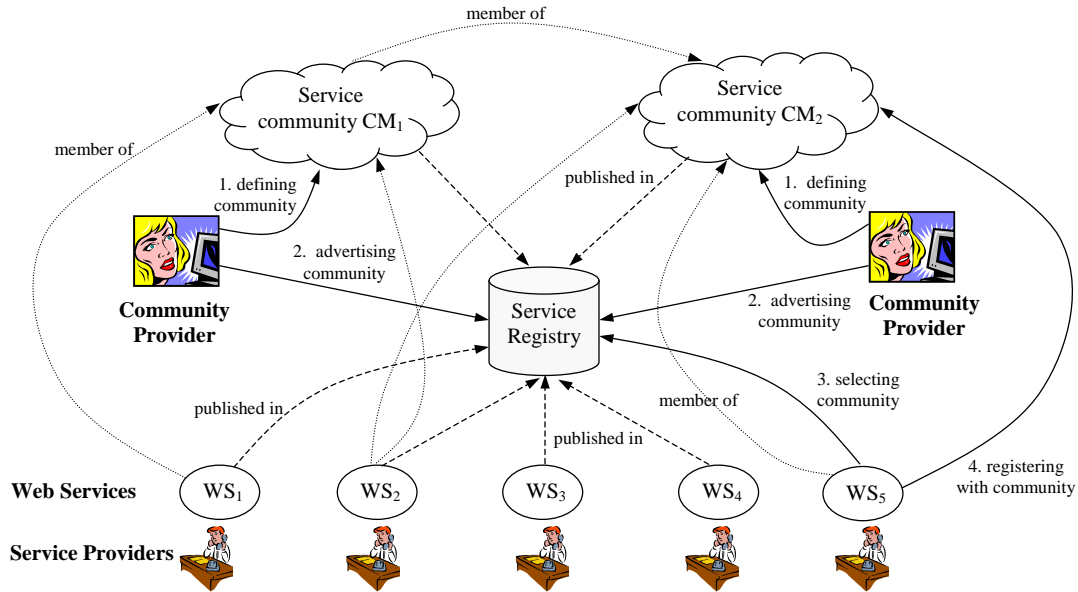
member of

Service community $CM_1$

Service community $CM_2$

member of

1. defining community

published in

1. defining community

2. advertising community

Service Registry

2. advertising community

Community Provider

Community Provider

3. selecting community

member of

published in

published in

4. registering with community

Web Services

$WS_1$

$WS_2$

$WS_3$

$WS_4$

$WS_5$

Service Providers